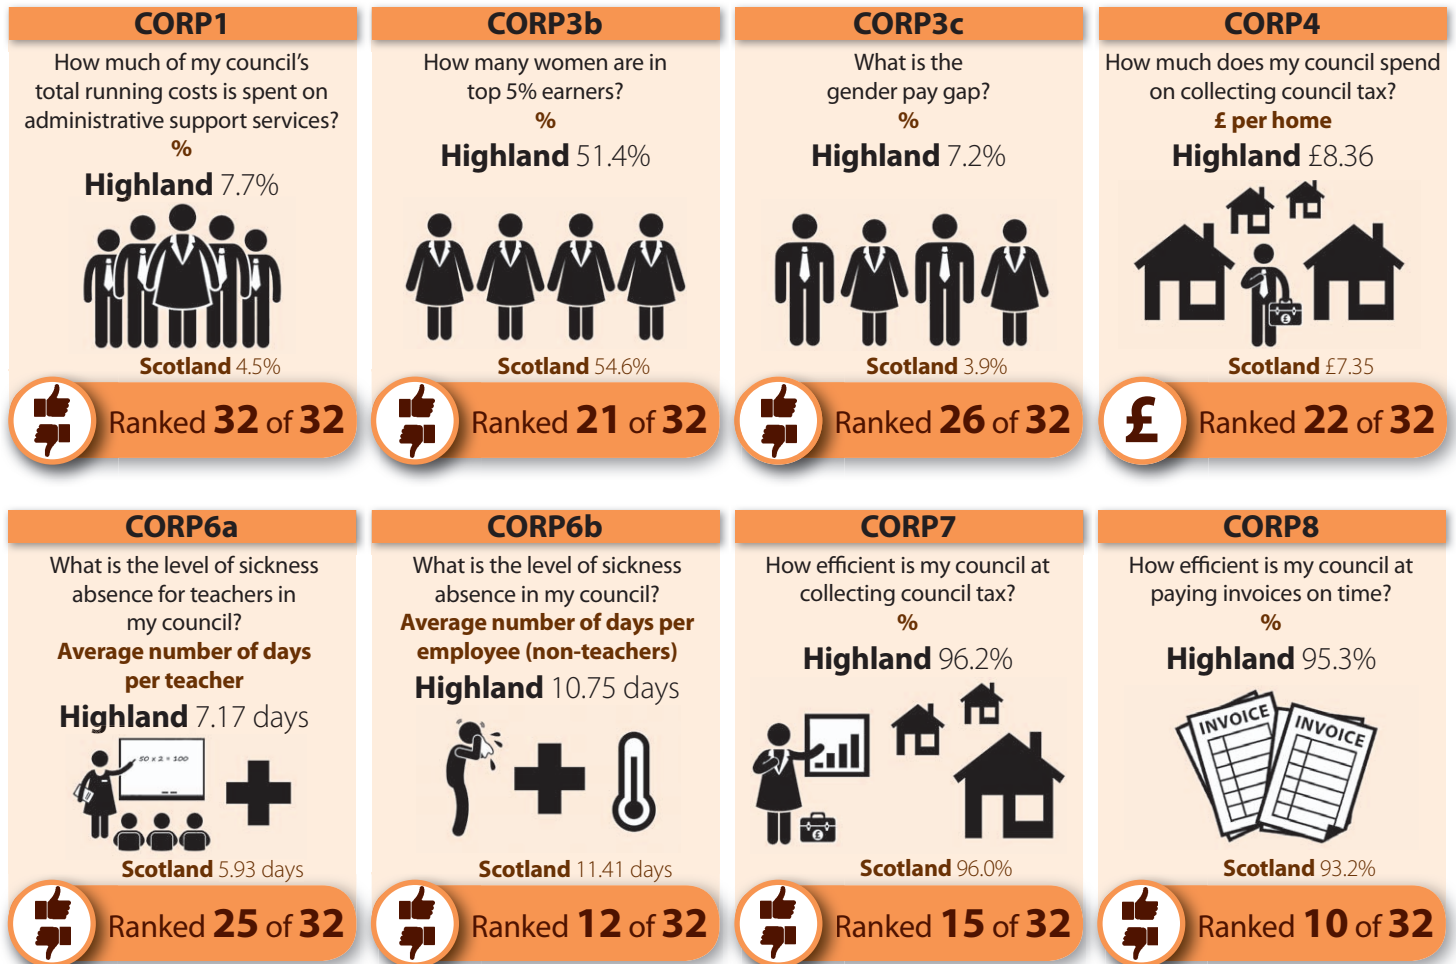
CORP1
How much of my council's total running costs is spent on administrative support services?
%
Highland 7.7%
Scotland 4.5%
Ranked 32 of 32

CORP3b
How many women are in top 5% earners?
%
Highland 51.4%
Scotland 54.6%
Ranked 21 of 32

CORP3c
What is the gender pay gap?
%
Highland 7.2%
Scotland 3.9%
Ranked 26 of 32

CORP4
How much does my council spend on collecting council tax?
£ per home
Highland £8.36
Scotland £7.35
£ Ranked 22 of 32

CORP6a
What is the level of sickness absence for teachers in my council?
Average number of days per teacher
Highland 7.17 days
50 x 2 = 100
Scotland 5.93 days
Ranked 25 of 32

CORP6b
What is the level of sickness absence in my council?
Average number of days per employee (non-teachers)
Highland 10.75 days
Scotland 11.41 days
Ranked 12 of 32

CORP7
How efficient is my council at collecting council tax?
%
Highland 96.2%
Scotland 96.0%
Ranked 15 of 32

CORP8
How efficient is my council at paying invoices on time?
%
Highland 95.3%
INVOICE INVOICE
Scotland 93.2%
Ranked 10 of 32